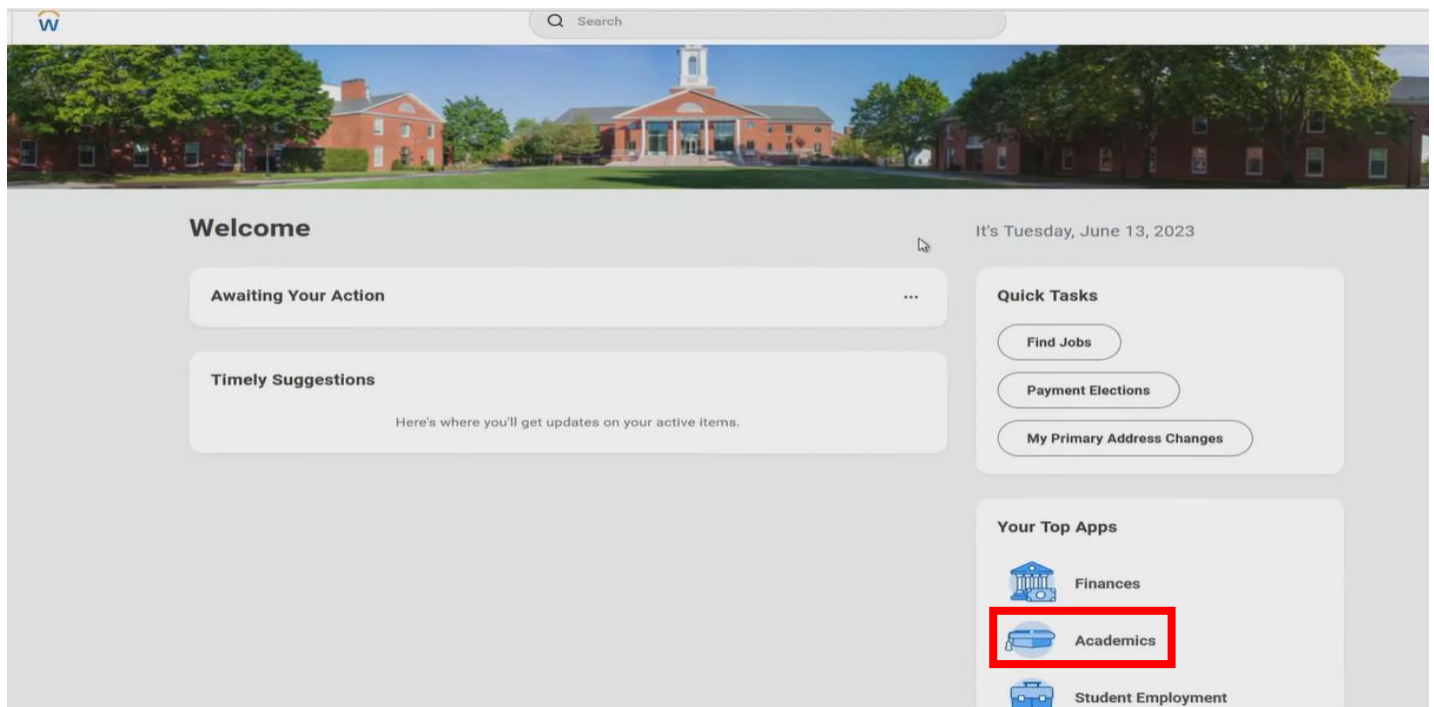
w

Search

Welcome

It's Tuesday, June 13, 2023

Awaiting Your Action

...

Timely Suggestions

Here's where you'll get updates on your active items.

Quick Tasks

Find Jobs

Payment Elections

My Primary Address Changes

Your Top Apps

Finances

Academics

Student Employment